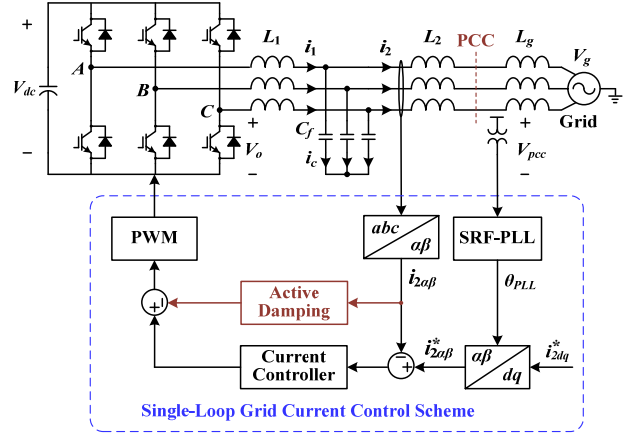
+

$V_{dc}$

−

$A$

$B$

$C$

$L_1$

$i_1$

$i_2$

$L_2$

PCC

$L_g$

$V_g$

Grid

$C_f$

$i_c$

+

$V_o$

−

+

$V_{pcc}$

−

PWM

abc

αβ

SRF-PLL

$i_{2\alpha\beta}$

$\theta_{PLL}$

+

Active Damping

$i^*_{2\alpha\beta}$

$i^*_{2dq}$

Current Controller

−

+

αβ

dq

Single-Loop Grid Current Control Scheme